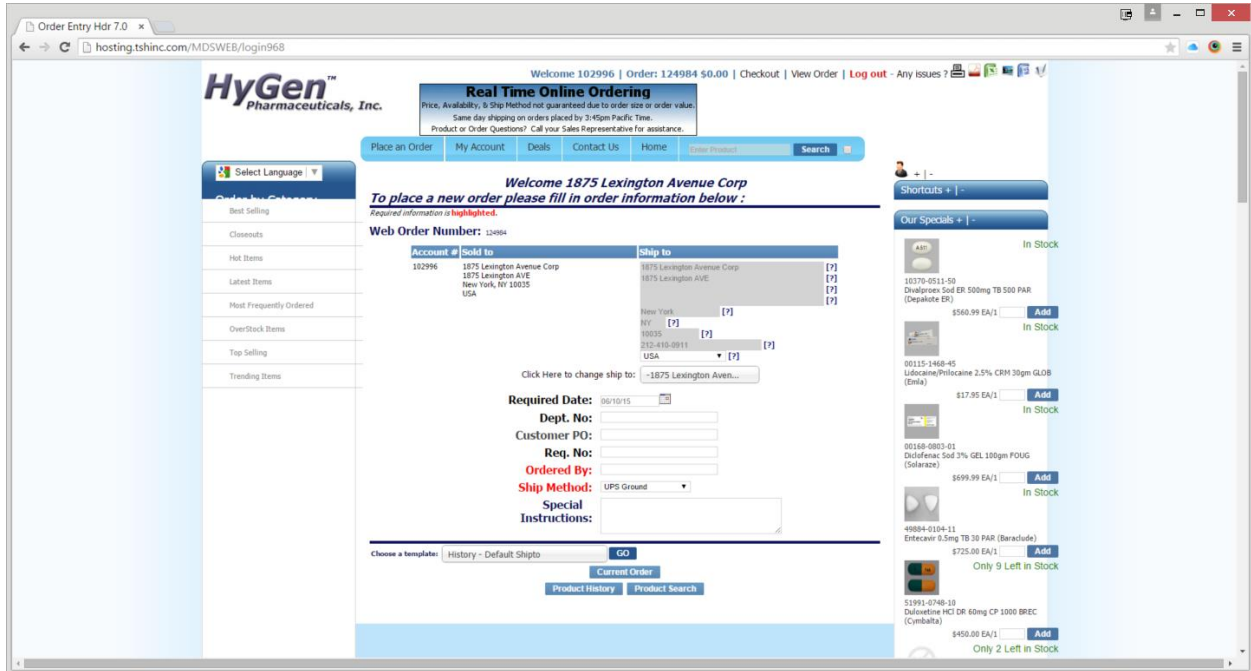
Order Entry Hdr 7.0 ×

hosting.tshinc.com/MDSWEB/login968

HyGen™ Pharmaceuticals, Inc.

Welcome 102996 | Order: 124984 $0.00 | Checkout | View Order | Log out - Any issues ?

Real Time Online Ordering
Price, Availability, & Ship Method not guaranteed due to order size or order value.
Same day shipping on orders placed by 3:45pm Pacific Time.
Product or Order Questions? Call your Sales Representative for assistance.

Place an Order | My Account | Deals | Contact Us | Home | Enter Product | Search

Select Language

Order by Category:
Best Selling
Closeouts
Hot Items
Latest Items
Most Frequently Ordered
OverStock Items
Top Selling
Trending Items

Welcome 1875 Lexington Avenue Corp
To place a new order please fill in order information below :
Required information is highlighted.

Web Order Number: 124984

| Account # | Sold to | Ship to |
|---|---|---|
| 102996 | 1875 Lexington Avenue Corp 1875 Lexington AVE New York, NY 10035 USA | 1875 Lexington Avenue Corp [?] 1875 Lexington AVE [?] [?] [?] New York [?] NY [?] 10035 [?] 212-410-0911 [?] USA [?] |

Click Here to change ship to: ~1875 Lexington Aven...

Required Date: 06/10/15
Dept. No:
Customer PO:
Req. No:
Ordered By:
Ship Method: UPS Ground
Special Instructions:

Choose a template: History - Default Shipto GO
Current Order
Product History Product Search

+ | -
Shortcuts + | -
Our Specials + | -

In Stock
10370-0511-50
Divalproex Sod ER 500mg TB 500 PAR (Depakote ER)
$560.99 EA/1 Add

In Stock
00115-1468-45
Lidocaine/Prilocaine 2.5% CRM 30gm GLOB (Emla)
$17.95 EA/1 Add

In Stock
00168-0803-01
Diclofenac Sod 3% GEL 100gm FOUG (Solaraze)
$699.99 EA/1 Add

In Stock
49884-0104-11
Entecavir 0.5mg TB 30 PAR (Baraclude)
$725.00 EA/1 Add

Only 9 Left in Stock
51991-0748-10
Duloxetine HCl DR 60mg CP 1000 BREC (Cymbalta)
$450.00 EA/1 Add

Only 2 Left in Stock